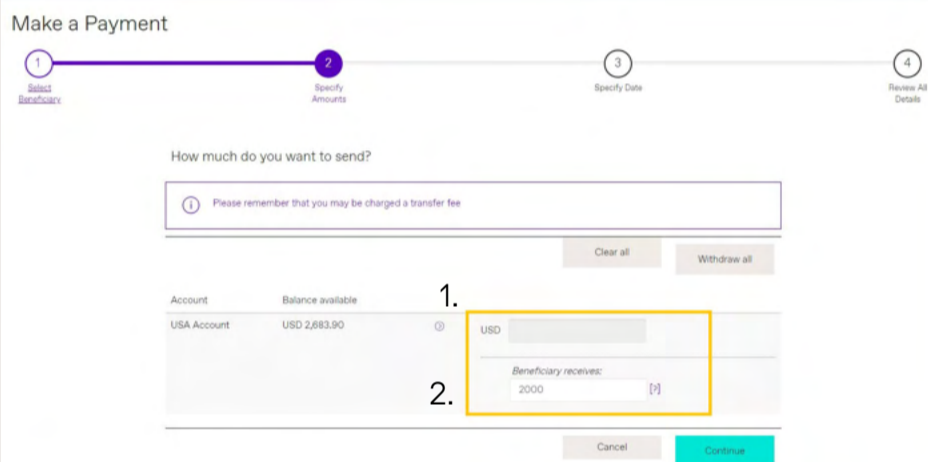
Make a Payment

1
Select Beneficiary

2
Specify Amounts

3
Specify Date

4
Review All Details

How much do you want to send?

Please remember that you may be charged a transfer fee

Clear all

Withdraw all

| Account | Balance available |
|---|---|
| USA Account | USD 2,683.90 |

1.

USD

Beneficiary receives:

2.

2000

[?]

Cancel

Continue